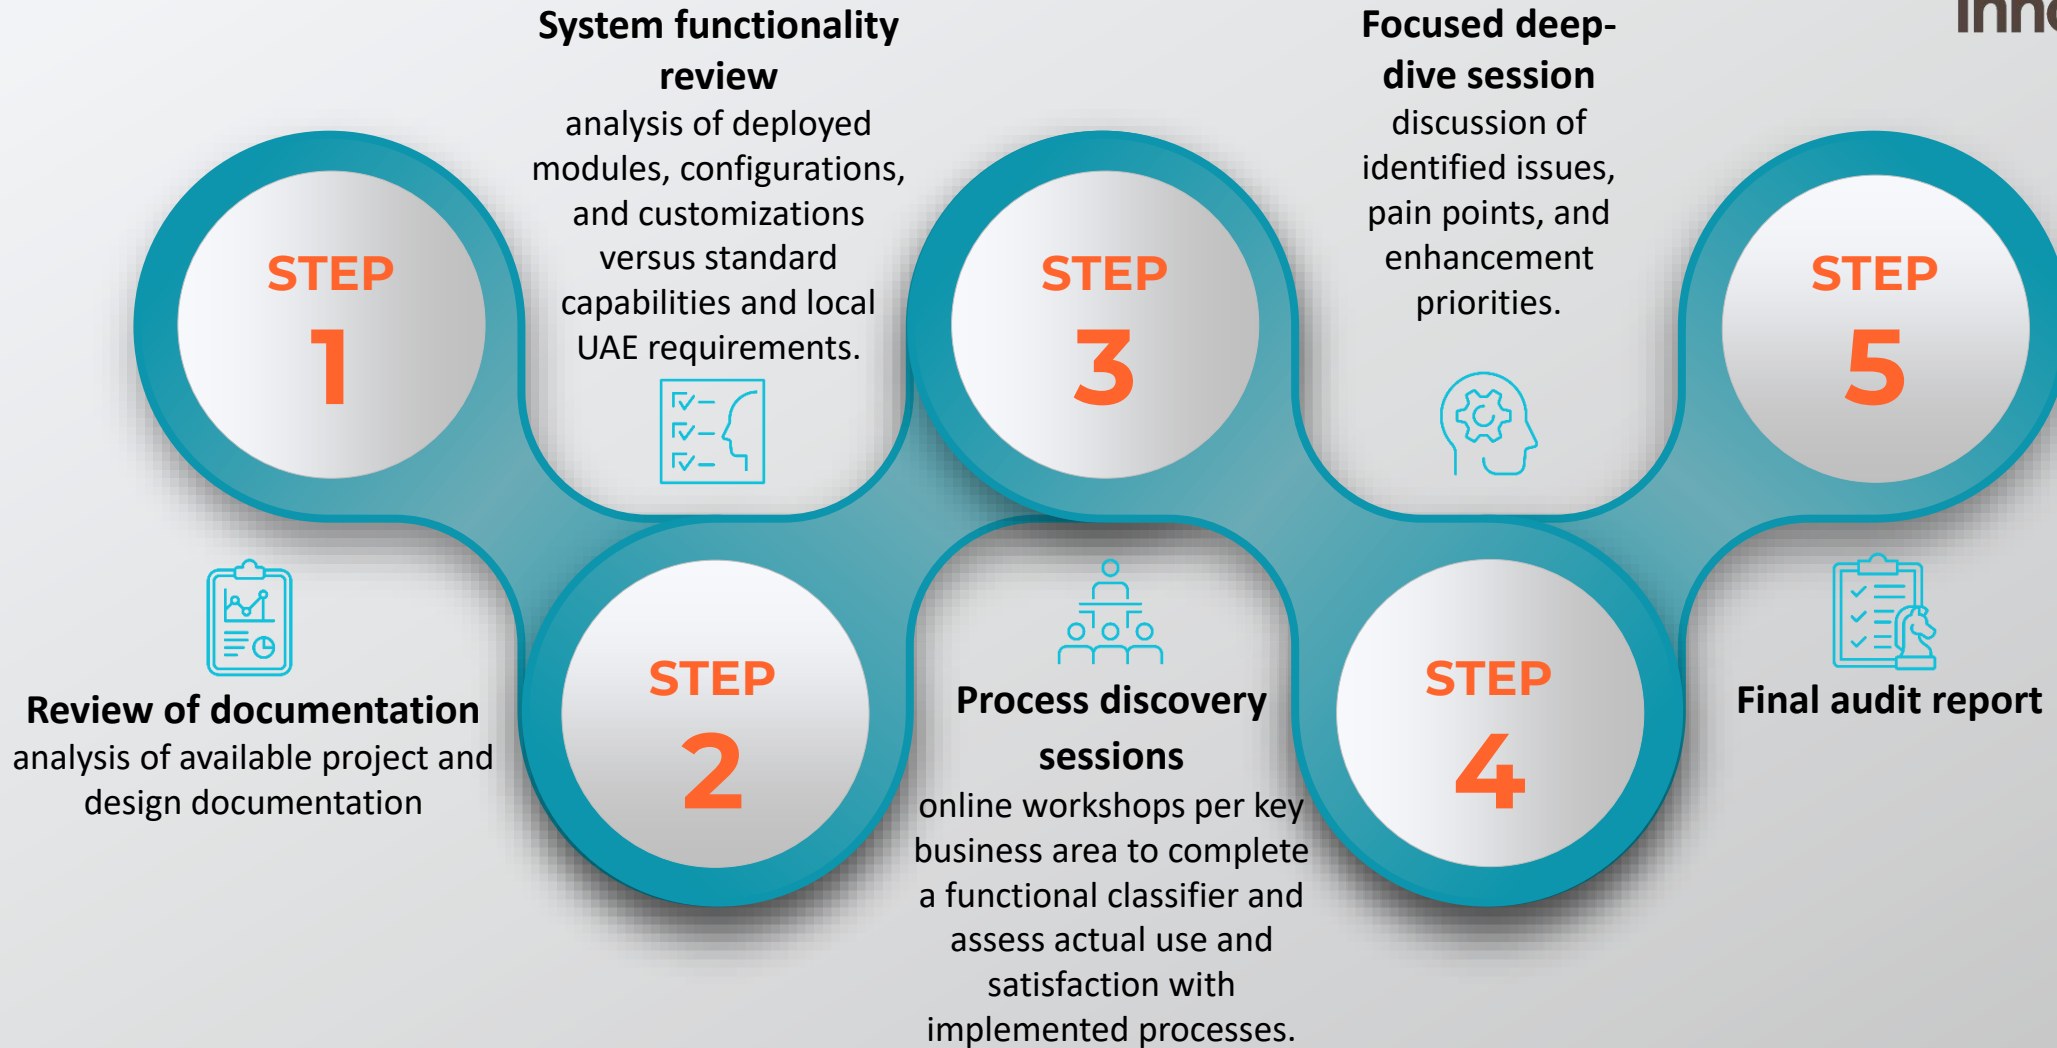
Inn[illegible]

STEP 1

Review of documentation
analysis of available project and design documentation

System functionality review
analysis of deployed modules, configurations, and customizations versus standard capabilities and local UAE requirements.

STEP 2

STEP 3

Process discovery sessions
online workshops per key business area to complete a functional classifier and assess actual use and satisfaction with implemented processes.

Focused deep-dive session
discussion of identified issues, pain points, and enhancement priorities.

STEP 4

STEP 5

Final audit report